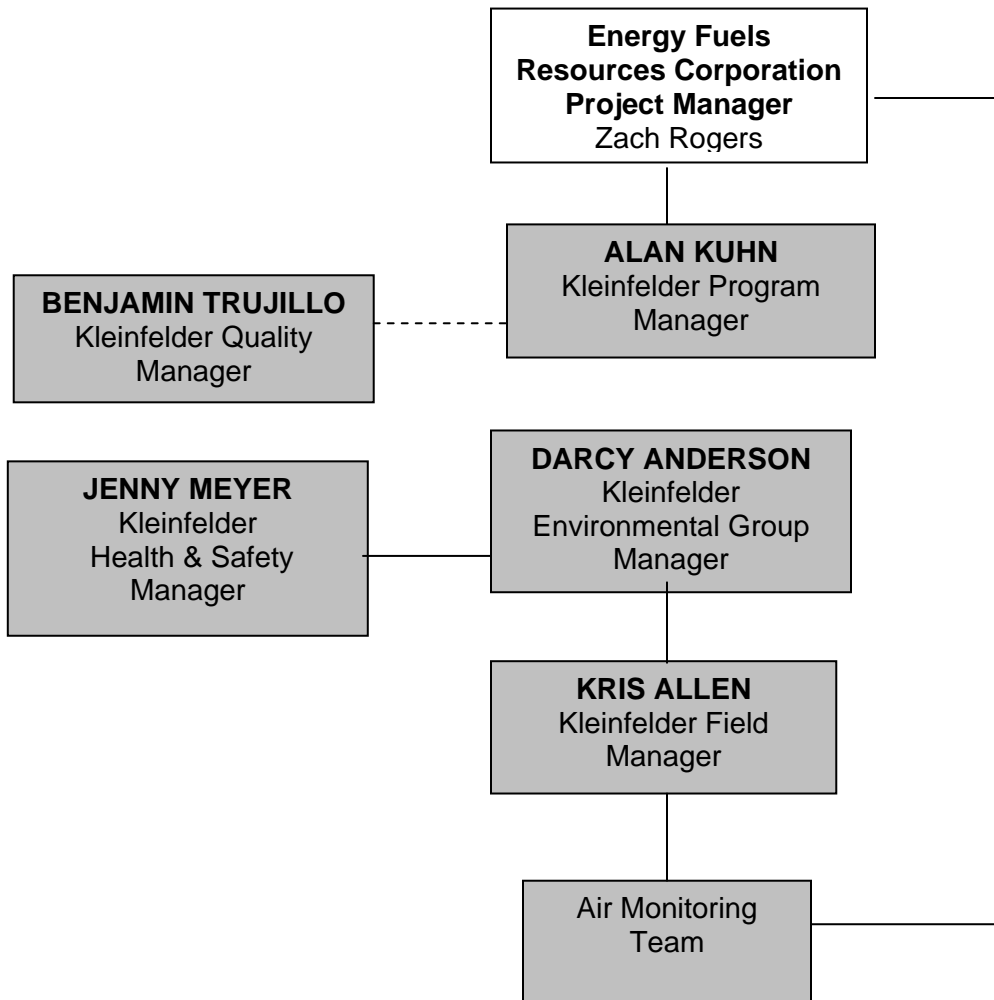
**Energy Fuels Resources Corporation Project Manager**
Zach Rogers

**ALAN KUHN**
Kleinfelder Program Manager

**BENJAMIN TRUJILLO**
Kleinfelder Quality Manager

**JENNY MEYER**
Kleinfelder Health & Safety Manager

**DARCY ANDERSON**
Kleinfelder Environmental Group Manager

**KRIS ALLEN**
Kleinfelder Field Manager

Air Monitoring Team